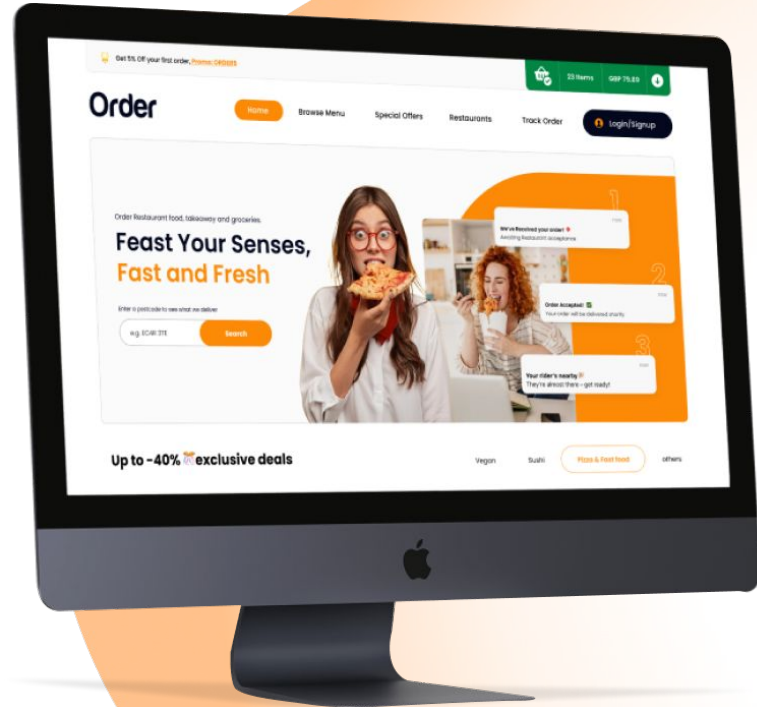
Get 5% Off your first order, Promo: ORDER5

23 Items GBP 79.89

Order

Home Browse Menu Special Offers Restaurants Track Order Login/Signup

Order Restaurant food, takeaway and groceries.

Feast Your Senses, Fast and Fresh

Enter a postcode to see what we deliver

e.g. EC4R 3TE

Search

1

We've Received your order!

Awaiting Restaurant acceptance

2

Order Accepted!

Your order will be delivered shortly

3

Your rider's nearby

They're almost there - get ready!

Up to -40% exclusive deals

Vegan Sushi Pizza & Fast food others